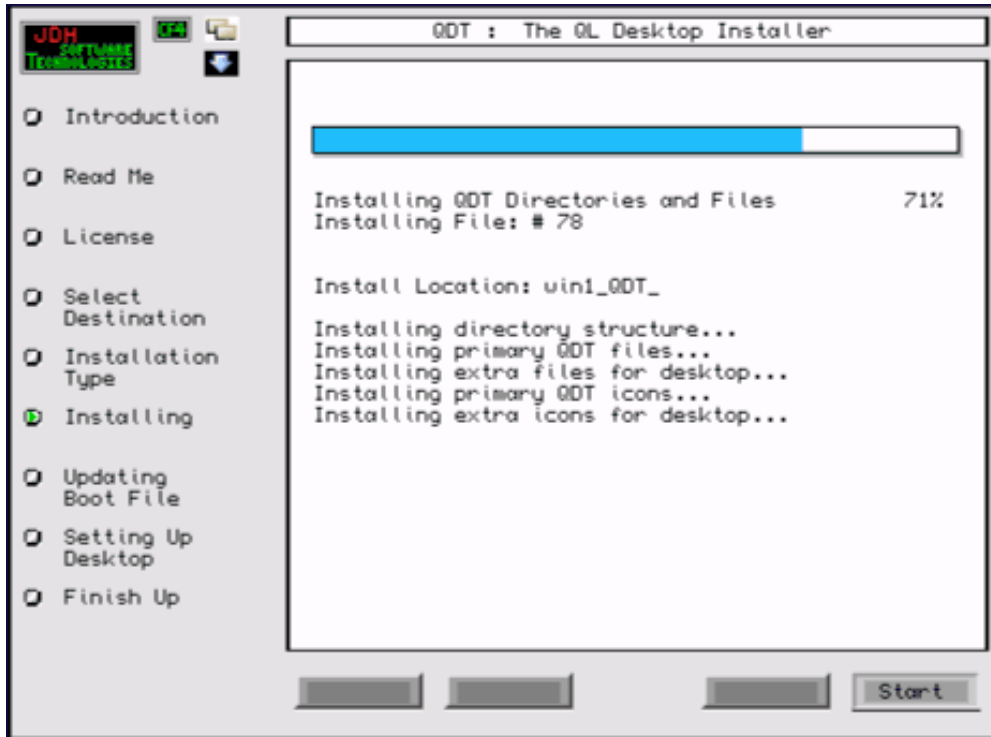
JDH SOFTWARE TECHNOLOGIES

CF4

QDT : The QL Desktop Installer

Introduction

Read Me

License

Select Destination

Installation Type

Installing

Updating Boot File

Setting Up Desktop

Finish Up

Installing QDT Directories and Files 71%
Installing File: # 78

Install Location: win1_QDT_

Installing directory structure...
Installing primary QDT files...
Installing extra files for desktop...
Installing primary QDT icons...
Installing extra icons for desktop...

Start